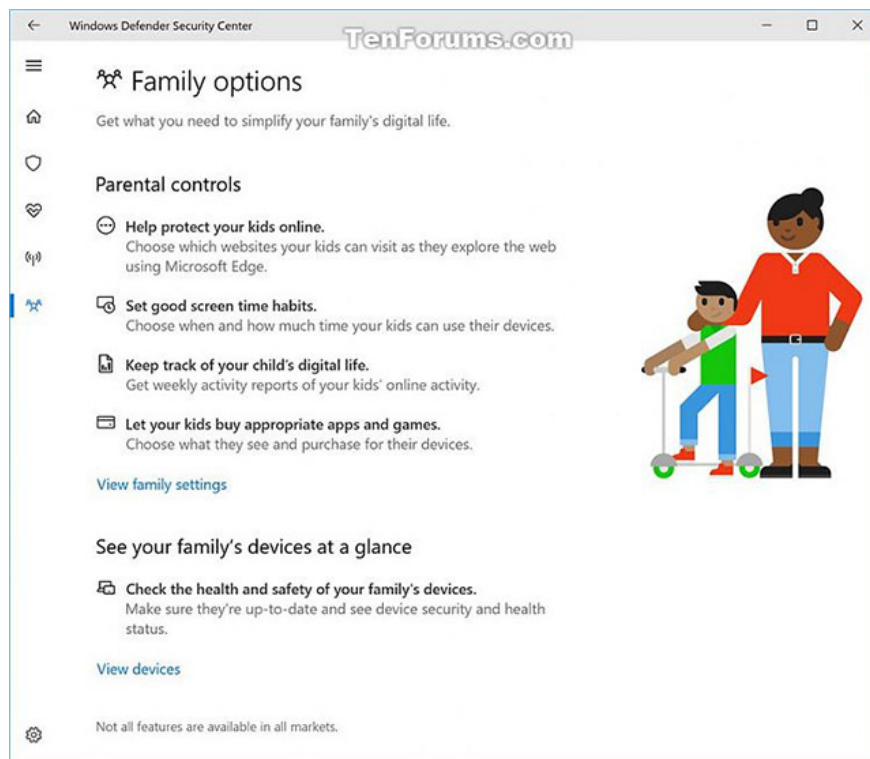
Windows Defender Security Center

TenForums.com

Family options

Get what you need to simplify your family's digital life.

Parental controls

Help protect your kids online.
Choose which websites your kids can visit as they explore the web using Microsoft Edge.

Set good screen time habits.
Choose when and how much time your kids can use their devices.

Keep track of your child's digital life.
Get weekly activity reports of your kids' online activity.

Let your kids buy appropriate apps and games.
Choose what they see and purchase for their devices.

View family settings

See your family's devices at a glance

Check the health and safety of your family's devices.
Make sure they're up-to-date and see device security and health status.

View devices

Not all features are available in all markets.